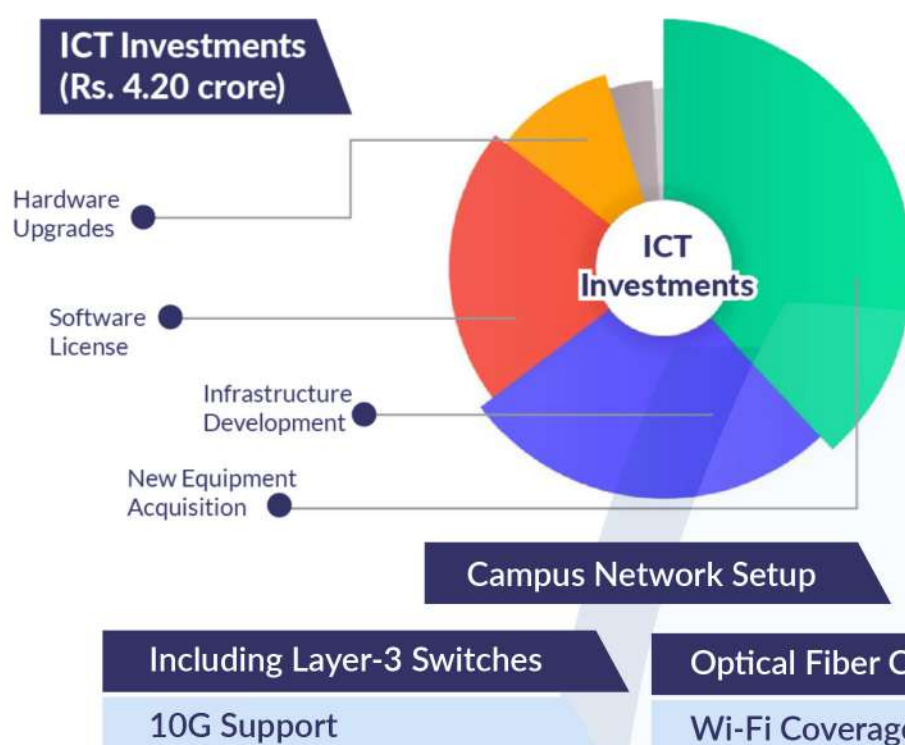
ICT Investments (Rs. 4.20 crore)

Hardware Upgrades

Software License

Infrastructure Development

New Equipment Acquisition

ICT Investments

Campus Network Setup

Including Layer-3 Switches

10G Support

Optical Fiber C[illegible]

Wi-Fi Coverag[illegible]